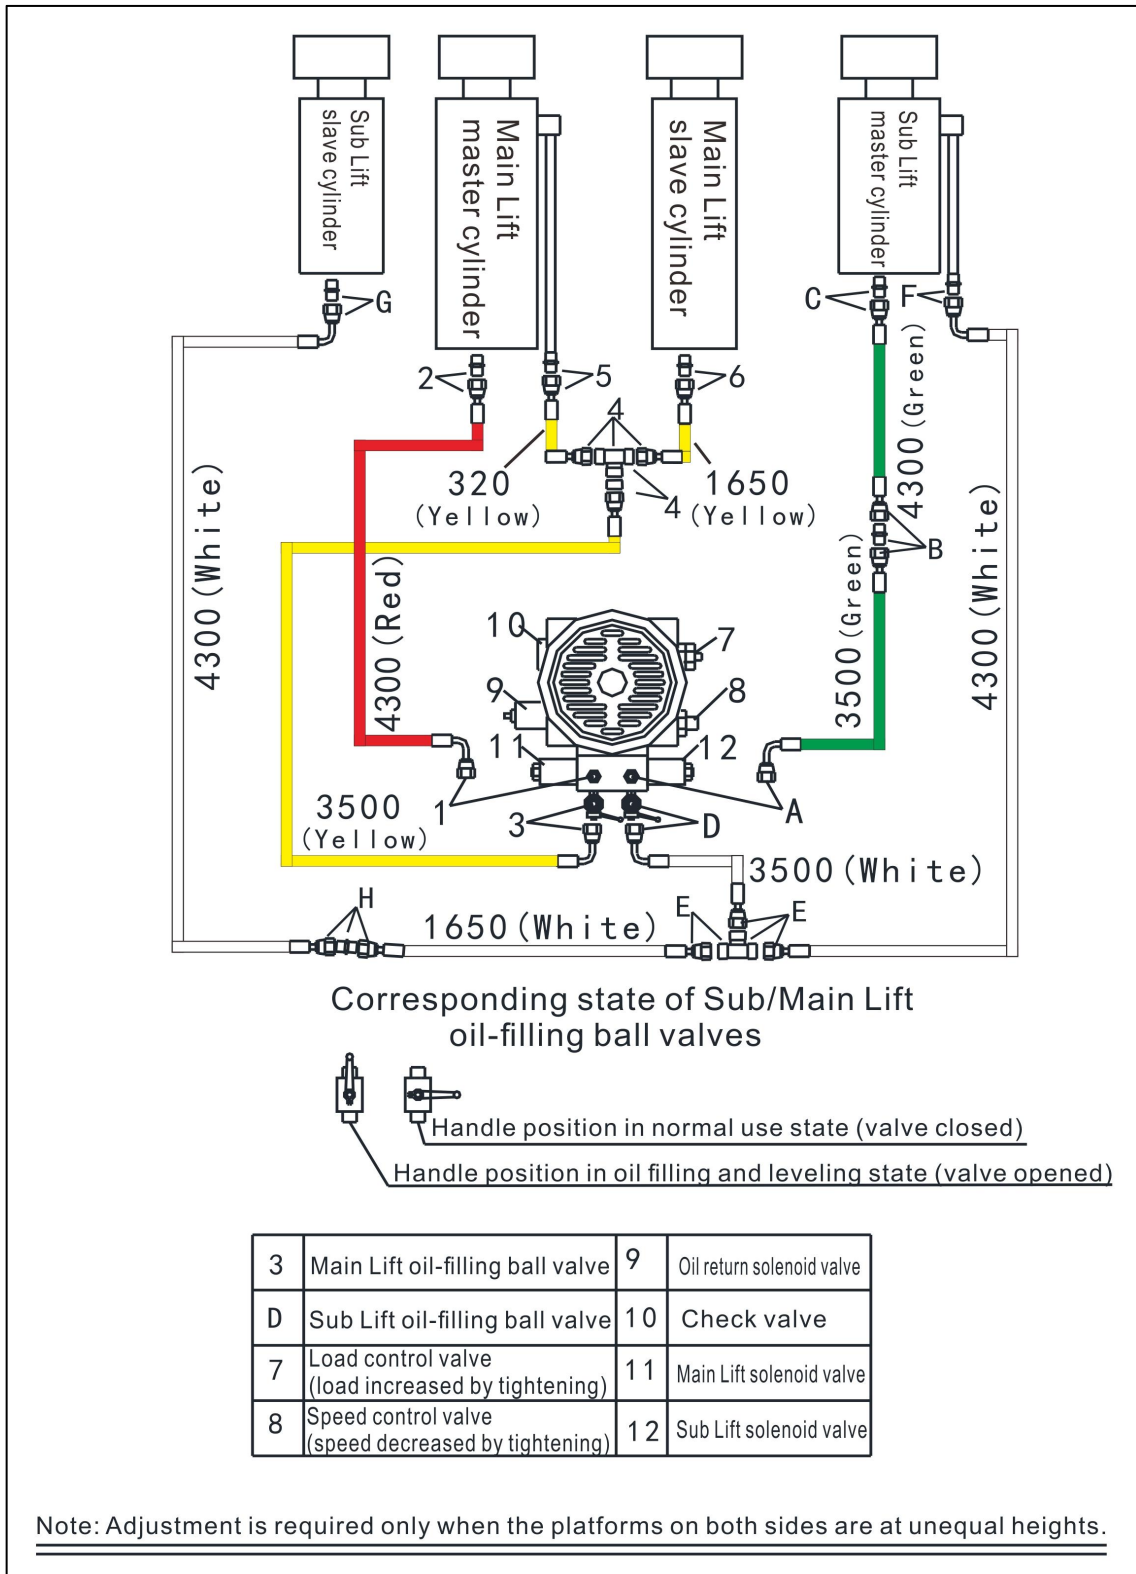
Sub Lift slave cylinder

Main Lift master cylinder

Main Lift slave cylinder

Sub Lift master cylinder

G

C

F

2

5

6

4

320 (Yellow)

1650 (Yellow)

4

B

4300 (Green)

4300 (White)

4300 (Red)

3500 (Green)

4300 (White)

10

7

9

8

11

12

3500 (Yellow)

1

3

D

A

3500 (White)

H

1650 (White)

E

E

Corresponding state of Sub/Main Lift oil-filling ball valves

Handle position in normal use state (valve closed)

Handle position in oil filling and leveling state (valve opened)

| 3 | Main Lift oil-filling ball valve | 9 | Oil return solenoid valve |
|---|---|---|---|
| D | Sub Lift oil-filling ball valve | 10 | Check valve |
| 7 | Load control valve (load increased by tightening) | 11 | Main Lift solenoid valve |
| 8 | Speed control valve (speed decreased by tightening) | 12 | Sub Lift solenoid valve |

Note: Adjustment is required only when the platforms on both sides are at unequal heights.